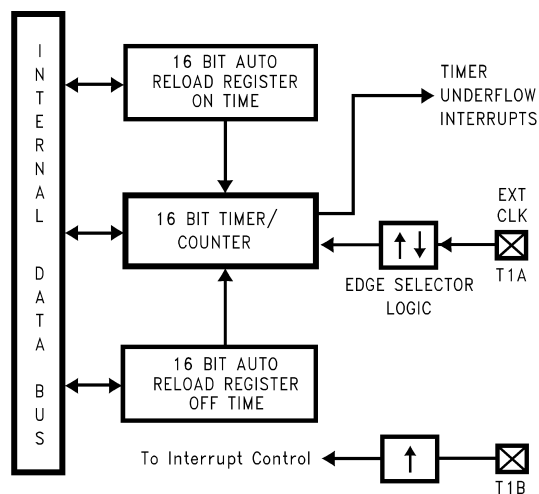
INTERNAL DATA BUS

16 BIT AUTO RELOAD REGISTER ON TIME

TIMER UNDERFLOW INTERRUPTS

16 BIT TIMER/ COUNTER

EXT CLK

T1A

EDGE SELECTOR LOGIC

16 BIT AUTO RELOAD REGISTER OFF TIME

To Interrupt Control

T1B